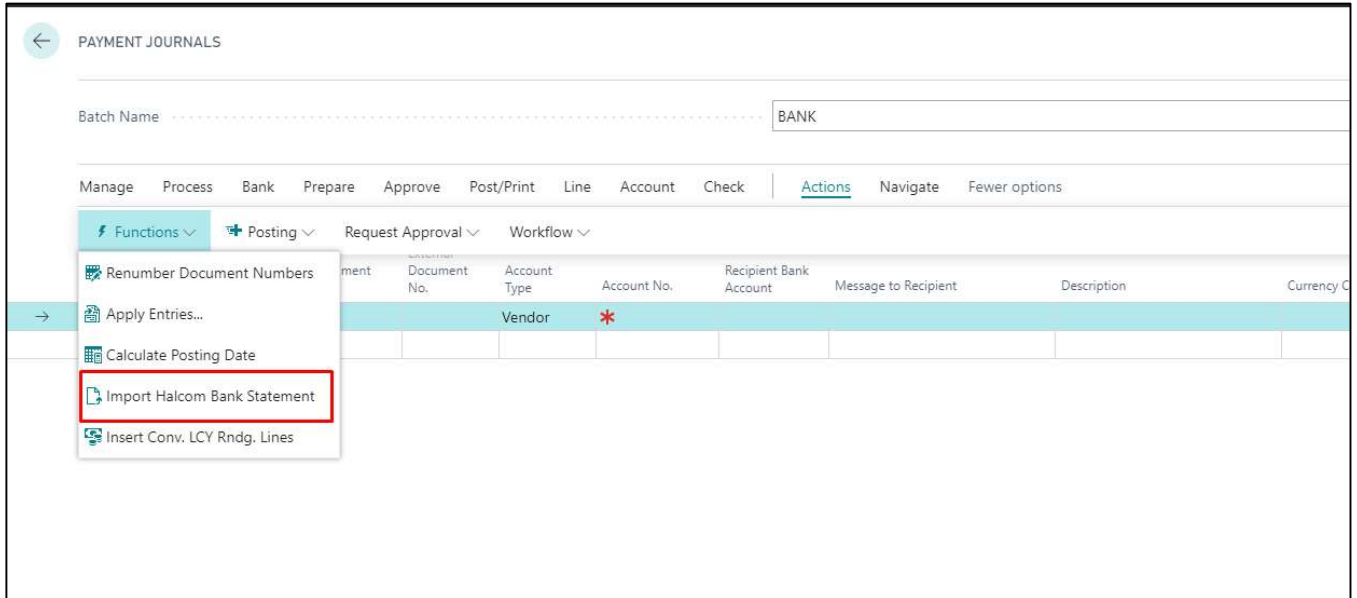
PAYMENT JOURNALS

Batch Name BANK

Manage Process Bank Prepare Approve Post/Print Line Account Check Actions Navigate Fewer options

Functions Posting Request Approval Workflow

Renumber Document Numbers
Apply Entries...
Calculate Posting Date
Import Halcom Bank Statement
Insert Conv. LCY Rndg. Lines

ment | External Document No. | Account Type | Account No. | Recipient Bank Account | Message to Recipient | Description | Currency C

Vendor *